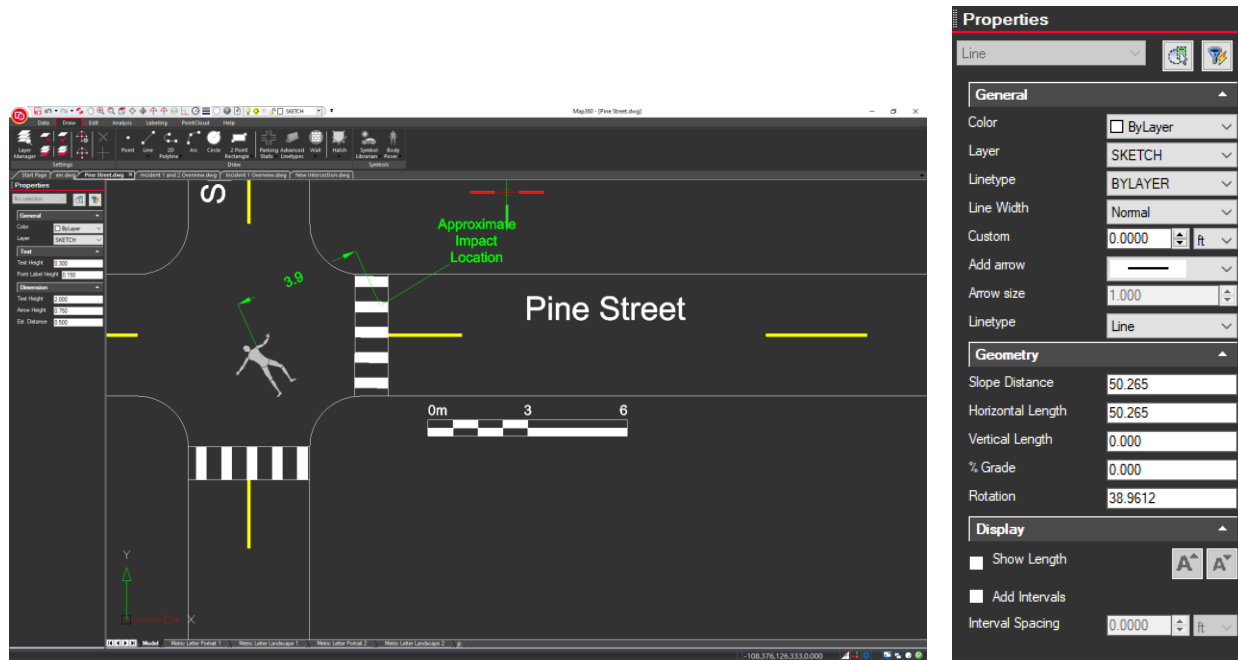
Map360 - [Pine Street.dwg]

Data Draw Edit Analysis Labeling PointCloud Help

Layer Manager Settings Point Line 2D Polyline Arc Circle 2 Point Rectangle Draw Parking Stalls Advanced Linetypes Wall Hatch Symbol Librarian Body Poser Symbols

Start Page ext.dwg Pine Street.dwg Incident 1 and 2 Overview.dwg Incident 1 Overview.dwg New Intersection.dwg

Properties
No selection
General
Color ByLayer
Layer SKETCH
Text
Text Height 0.300
Point Label Height 0.180
Dimension
Text Height 0.000
Arrow Height 0.750
Ext. Distance 0.500

S

Approximate Impact Location

3.9

Pine Street

0m 3 6

Y
X

Model Metric Letter Portrait 1 Metric Letter Landscape 1 Metric Letter Portrait 2 Metric Letter Landscape 2

-108.376,126.333,0.000

Properties
Line
General
Color ByLayer
Layer SKETCH
Linetype BYLAYER
Line Width Normal
Custom 0.0000 ft
Add arrow
Arrow size 1.000
Linetype Line
Geometry
Slope Distance 50.265
Horizontal Length 50.265
Vertical Length 0.000
% Grade 0.000
Rotation 38.9612
Display
Show Length
Add Intervals
Interval Spacing 0.0000 ft